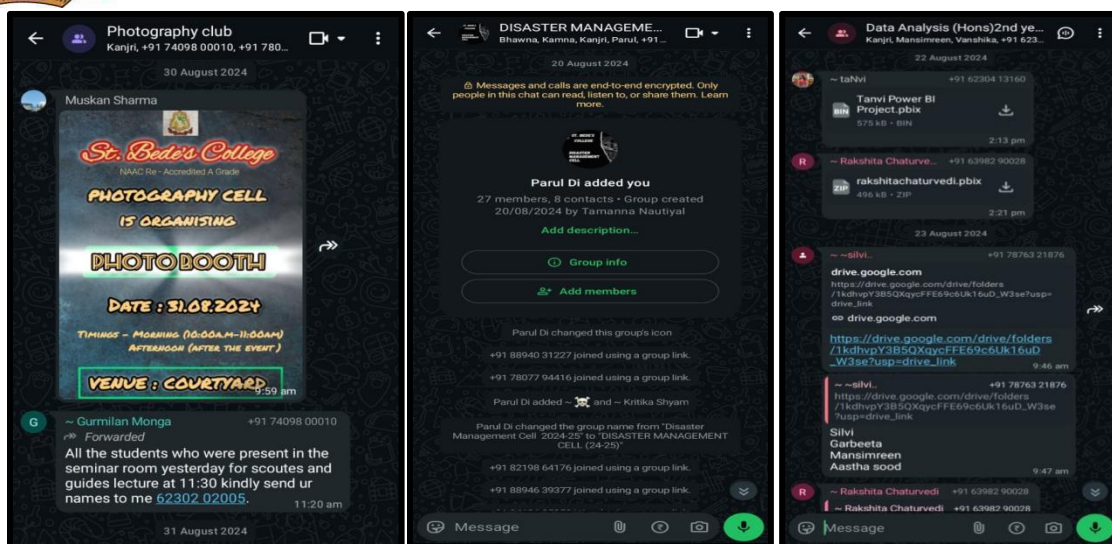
Photography club
Kanjri, +91 74098 00010, +91 780...

30 August 2024

Muskan Sharma

St. Bede's College
NAAC Re - Accredited A Grade
PHOTOGRAPHY CELL
IS ORGANISING
PHOTO BOOTH
DATE : 31.08.2024
TIMINGS - MORNING (10:00AM-11:00AM)
AFTERNOON (AFTER THE EVENT)
VENUE : COURTYARD
9:59 am

G ~ Gurmilan Monga +91 74098 00010
Forwarded
All the students who were present in the seminar room yesterday for scoutes and guides lecture at 11:30 kindly send ur names to me 62302 02005.
11:20 am

31 August 2024

DISASTER MANAGEME...
Bhawna, Kamna, Kanjri, Parul, +91...

20 August 2024

Messages and calls are end-to-end encrypted. Only people in this chat can read, listen to, or share them. Learn more.

ST. BEDE'S COLLEGE
DISASTER MANAGEMENT CELL

Parul Di added you
27 members, 8 contacts • Group created 20/08/2024 by Tamanna Nautiyal
Add description...
Group info
Add members

Parul Di changed this group's icon
+91 88940 31227 joined using a group link.
+91 78077 94416 joined using a group link.
Parul Di added ~ and ~ Kritika Shyam
Parul Di changed the group name from "Disaster Management Cell 2024-25" to "DISASTER MANAGEMENT CELL (24-25)"
+91 82198 64176 joined using a group link.
+91 88946 39377 joined using a group link.

Message

Data Analysis (Hons)2nd ye...
Kanjri, Mansimreen, Vanshika, +91 623...

22 August 2024

~ taNvi +91 62304 13160
Tanvi Power BI Project.pbix
575 kB • BIN
2:13 pm

R ~ Rakshita Chaturve... +91 63982 90028
rakshitachaturvedi.pbix
496 kB • ZIP
2:21 pm

23 August 2024

~ ~silvi.. +91 78763 21876
drive.google.com
https://drive.google.com/drive/folders/1kdhvpY3B5QXqycFFE69c6Uk16uD_W3se?usp=drive_link
drive.google.com
https://drive.google.com/drive/folders/1kdhvpY3B5QXqycFFE69c6Uk16uD_W3se?usp=drive_link
9:46 am

~ ~silvi.. +91 78763 21876
https://drive.google.com/drive/folders/1kdhvpY3B5QXqycFFE69c6Uk16uD_W3se?usp=drive_link
Silvi
Garbeeta
Mansimreen
Aastha sood
9:47 am

R ~ Rakshita Chaturvedi +91 63982 90028
~ Rakshita Chaturvedi +91 63982 90028

Message